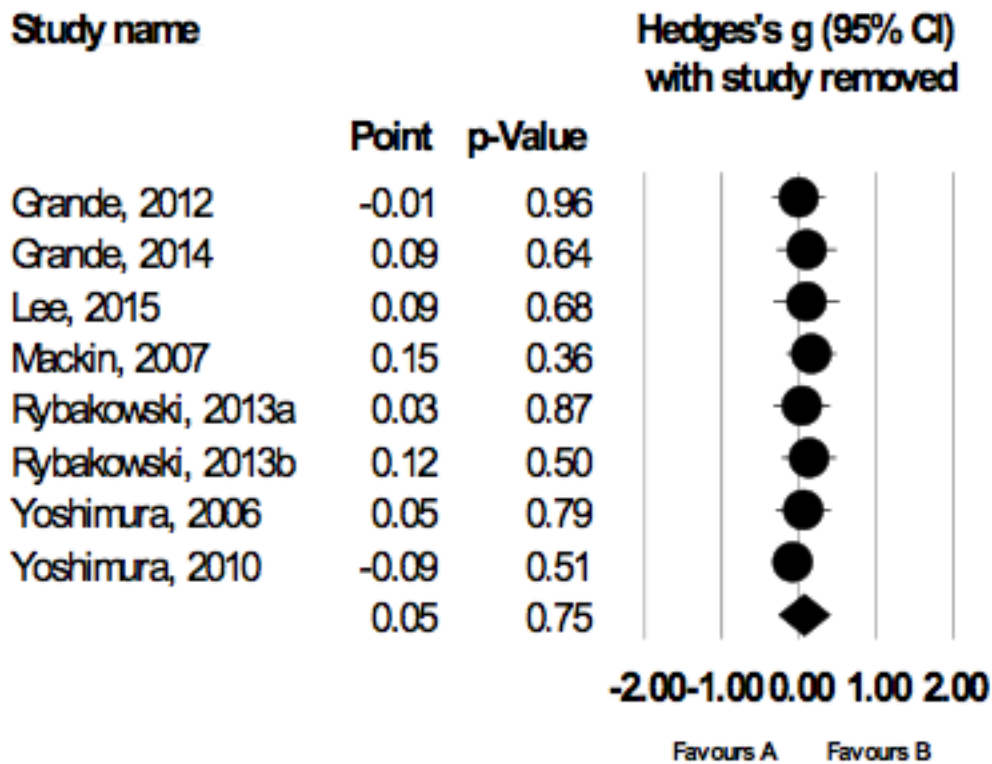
Study name

Hedges's g (95% CI) with study removed

| Study name | Point | p-Value |
|---|---|---|
| Grande, 2012 | -0.01 | 0.96 |
| Grande, 2014 | 0.09 | 0.64 |
| Lee, 2015 | 0.09 | 0.68 |
| Mackin, 2007 | 0.15 | 0.36 |
| Rybakowski, 2013a | 0.03 | 0.87 |
| Rybakowski, 2013b | 0.12 | 0.50 |
| Yoshimura, 2006 | 0.05 | 0.79 |
| Yoshimura, 2010 | -0.09 | 0.51 |
| | 0.05 | 0.75 |

-2.00 -1.00 0.00 1.00 2.00

Favours A Favours B